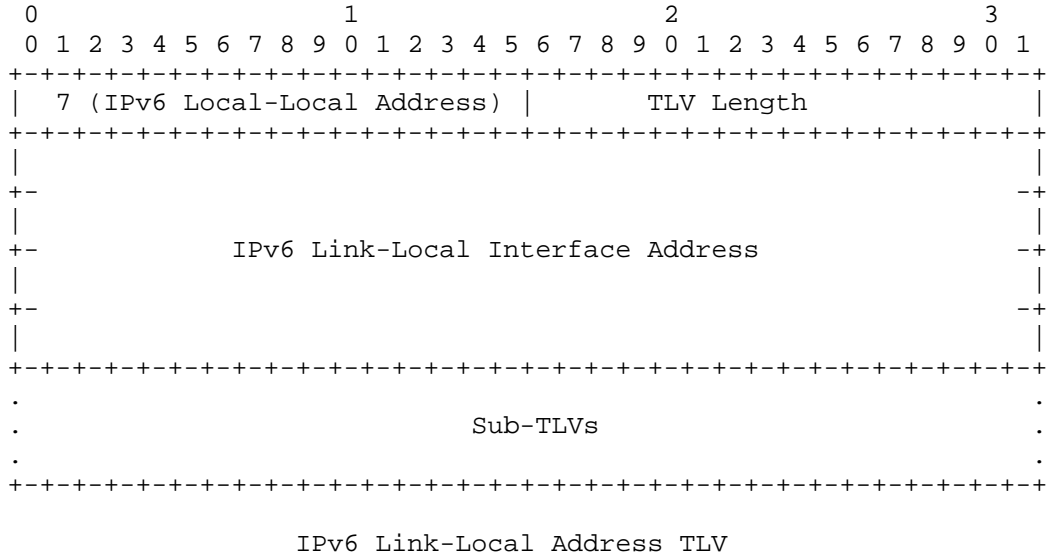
0 1 2 3
0 1 2 3 4 5 6 7 8 9 0 1 2 3 4 5 6 7 8 9 0 1 2 3 4 5 6 7 8 9 0 1

| 7 (IPv6 Local-Local Address) | TLV Length |
|---|---|
| IPv6 Link-Local Interface Address | |
| Sub-TLVs | |

IPv6 Link-Local Address TLV